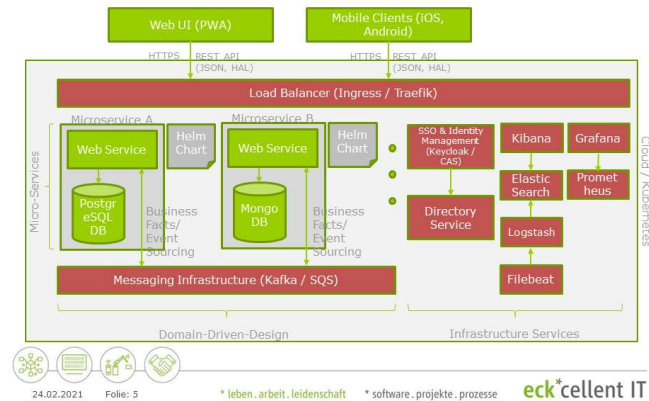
Web UI (PWA)

Mobile Clients (iOS, Android)

HTTPS REST API (JSON, HAL)

HTTPS REST API (JSON, HAL)

Load Balancer (Ingress / Traefik)

Microservice A

Helm Chart

Web Service

Postgr eSQL DB

Business Facts/ Event Sourcing

Microservice B

Helm Chart

Web Service

Mongo DB

Business Facts/ Event Sourcing

Micro-Services

SSO & Identity Management (Keycloak / CAS)

Directory Service

Kibana

Grafana

Elastic Search

Promet heus

Logstash

Filebeat

Cloud / Kubernetes

Messaging Infrastructure (Kafka / SQS)

Domain-Driven-Design

Infrastructure Services

24.02.2021 Folie: 5

* leben . arbeit . leidenschaft

* software . projekte . prozesse

eck*cellent IT